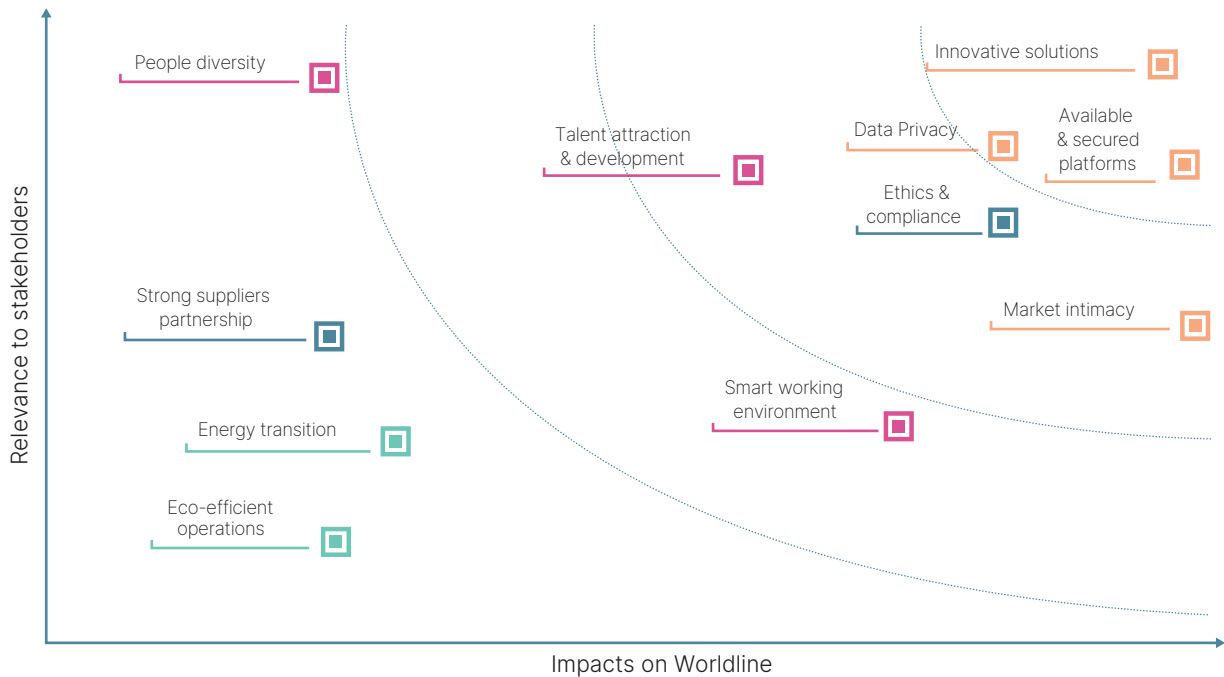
Relevance to stakeholders

People diversity

Talent attraction & development

Innovative solutions

Data Privacy

Available & secured platforms

Ethics & compliance

Strong suppliers partnership

Market intimacy

Smart working environment

Energy transition

Eco-efficient operations

Impacts on Worldline